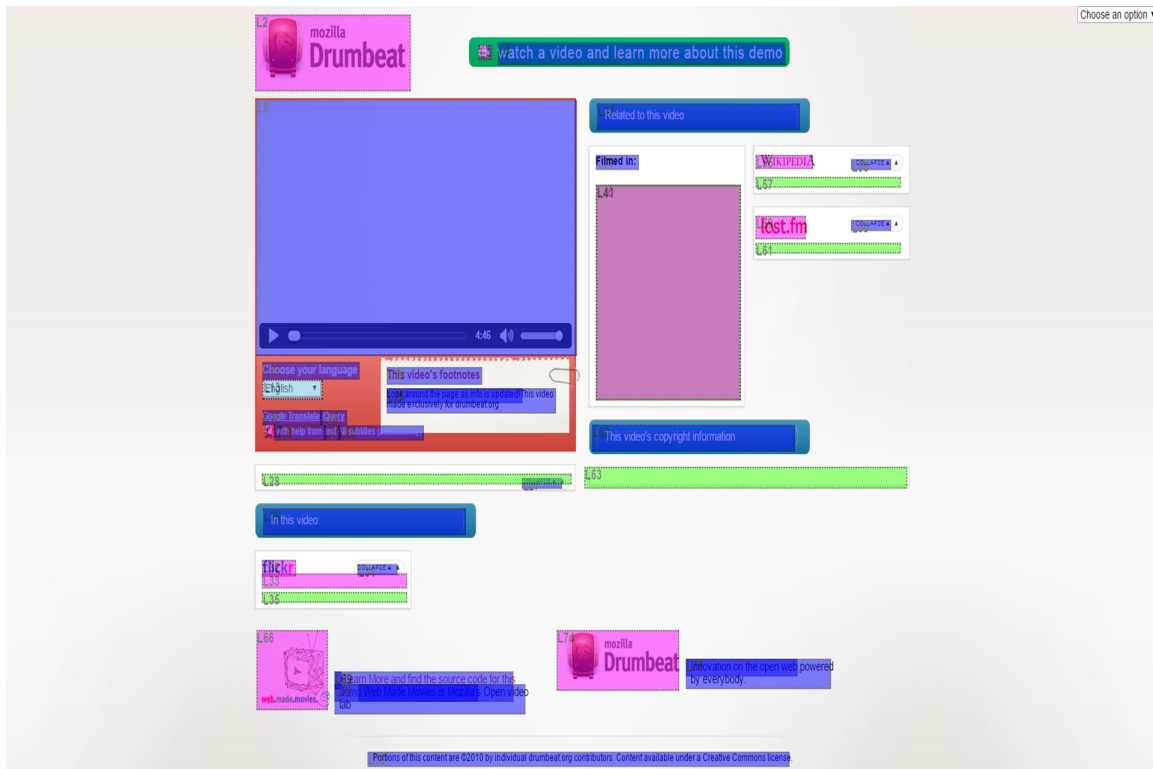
Choose an option

L2 mozilla Drumbeat

watch a video and learn more about this demo

L3

Related to this video

Filmed in:

L47

WIKIPEDIA COLLAPSE ▲

L57

last.fm COLLAPSE ▲

L61

4:46

Choose your language

English

Google Translate jQuery

with help from and All subtitles

This video's footnotes

Look around the page as info is updated! This video made exclusively for drumbeat.org

This video's copyright information

L28

L63

In this video:

flickr COLLAPSE ▲

L33

L35

L66

web.made.movies.

Learn More and find the source code for this demo. Web Made Movies is Mozilla's Open video lab

L74 mozilla Drumbeat

Innovation on the open web powered by everybody.

Portions of this content are ©2010 by individual drumbeat.org contributors. Content available under a Creative Commons license.